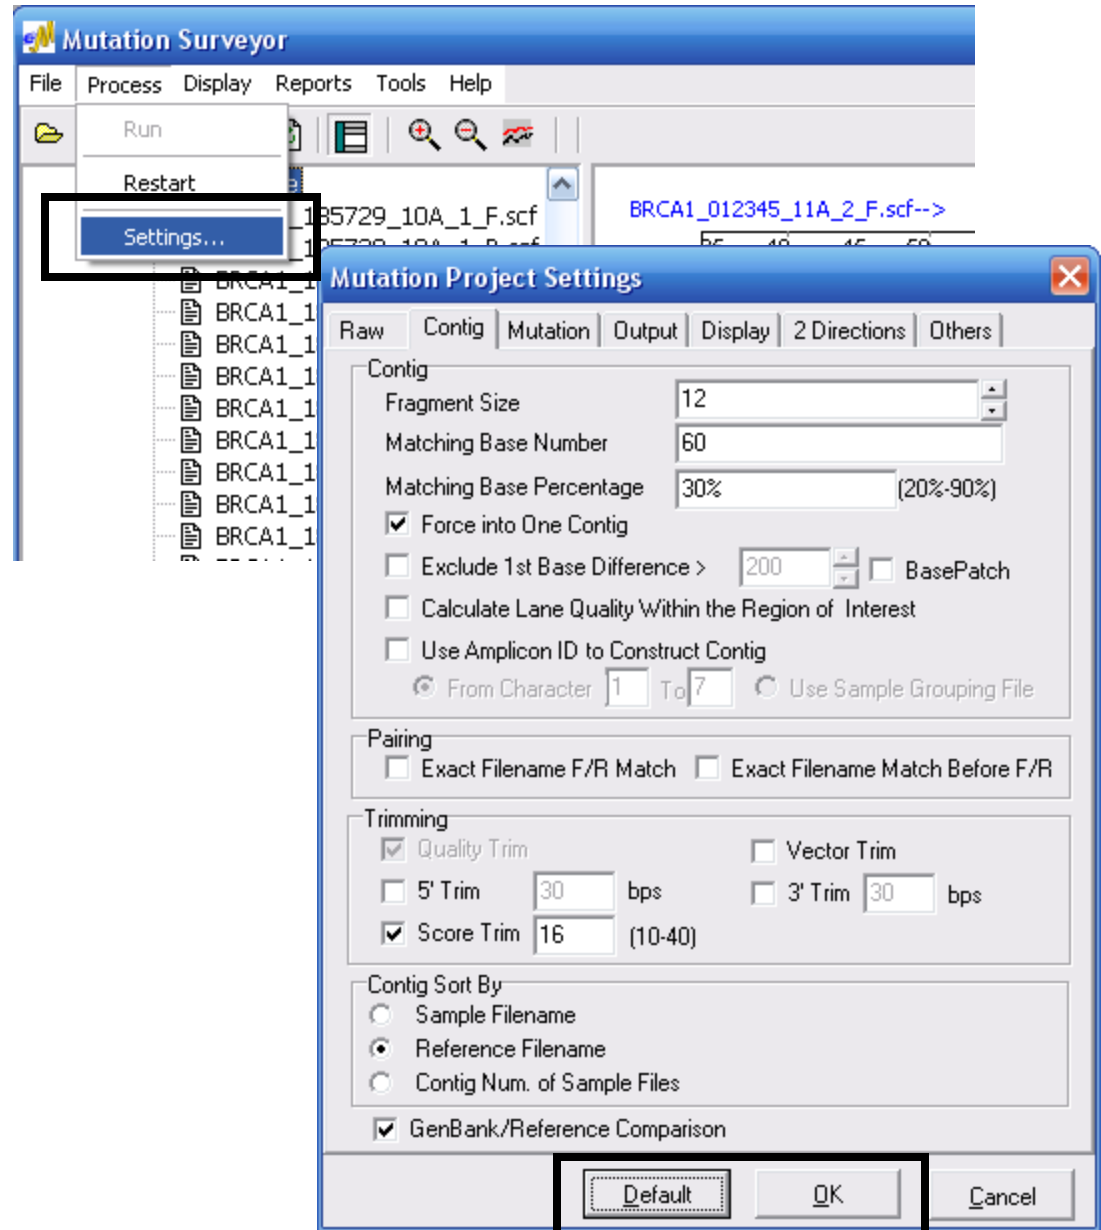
Mutation Surveyor

File Process Display Reports Tools Help

Run

Restart

Settings...

_135729_10A_1_F.scf

BRCA1_1
BRCA1_1
BRCA1_1
BRCA1_1
BRCA1_1
BRCA1_1
BRCA1_1
BRCA1_1
BRCA1_1

BRCA1_012345_11A_2_F.scf-->

Mutation Project Settings

Raw Contig Mutation Output Display 2 Directions Others

Contig

Fragment Size 12

Matching Base Number 60

Matching Base Percentage 30% (20%-90%)

Force into One Contig

Exclude 1st Base Difference > 200 BasePatch

Calculate Lane Quality Within the Region of Interest

Use Amplicon ID to Construct Contig

From Character 1 To 7 Use Sample Grouping File

Pairing

Exact Filename F/R Match Exact Filename Match Before F/R

Trimming

Quality Trim Vector Trim

5' Trim 30 bps 3' Trim 30 bps

Score Trim 16 (10-40)

Contig Sort By

Sample Filename

Reference Filename

Contig Num. of Sample Files

GenBank/Reference Comparison

Default OK Cancel